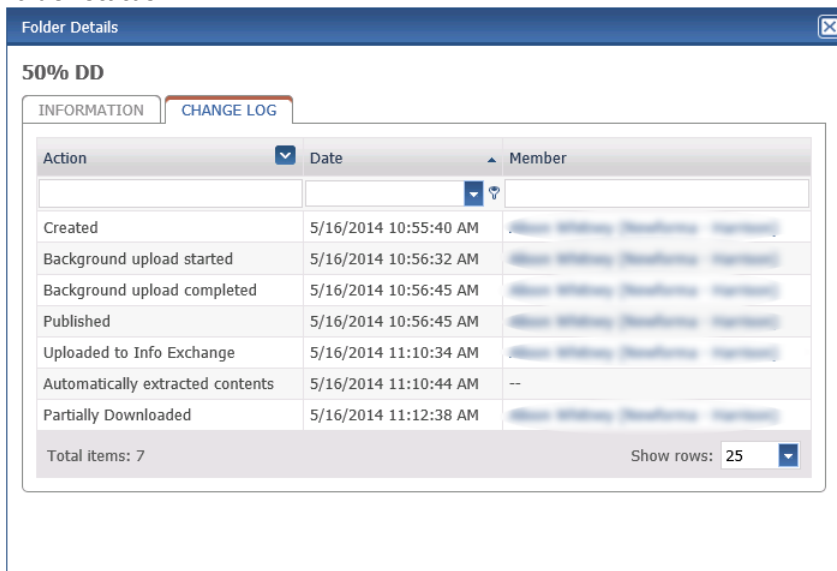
Folder Details

50% DD

INFORMATION | CHANGE LOG

| Action | Date | Member |
|---|---|---|
| Created | 5/16/2014 10:55:40 AM | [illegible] |
| Background upload started | 5/16/2014 10:56:32 AM | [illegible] |
| Background upload completed | 5/16/2014 10:56:45 AM | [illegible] |
| Published | 5/16/2014 10:56:45 AM | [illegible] |
| Uploaded to Info Exchange | 5/16/2014 11:10:34 AM | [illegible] |
| Automatically extracted contents | 5/16/2014 11:10:44 AM | -- |
| Partially Downloaded | 5/16/2014 11:12:38 AM | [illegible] |

Total items: 7

Show rows: 25